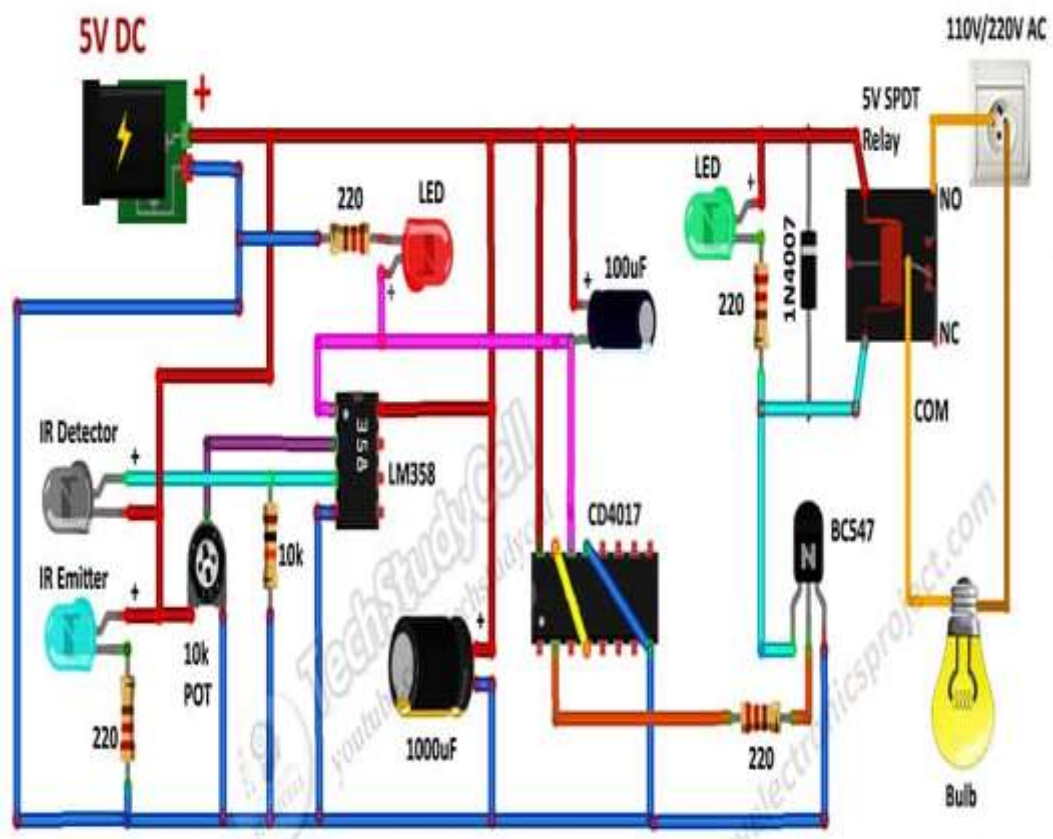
5V DC

+

110V/220V AC

5V SPDT Relay

220

LED

LED

+

+

1N4007

NO

100uF

+

220

NC

COM

IR Detector

+

358

LM358

TechStudyCell

youtube.com/techstudycell

CD4017

BC547

IR Emitter

+

10k

10k POT

+

electronicsproject.com

220

1000uF

220

Bulb